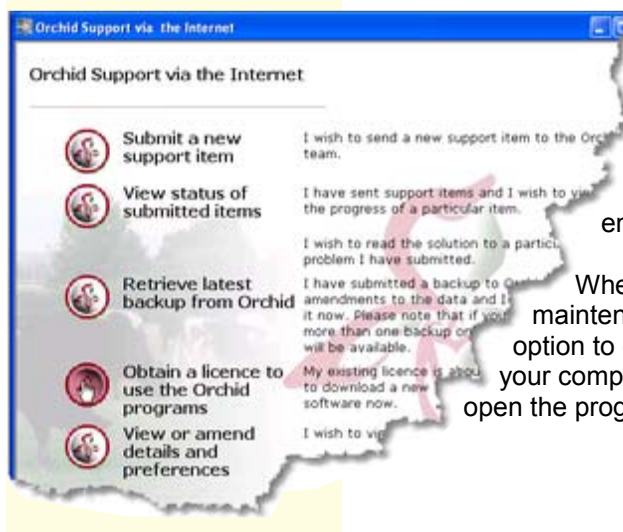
Orchid Support via the Internet

Orchid Support via the Internet

Submit a new support item

I wish to send a new support item to the Orc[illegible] team.

View status of submitted items

I have sent support items and I wish to vi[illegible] the progress of a particular item.

I wish to read the solution to a partic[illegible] problem I have submitted.

Retrieve latest backup from Orchid

I have submitted a backup to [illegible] amendments to the data and I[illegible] it now. Please note that if you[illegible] more than one backup o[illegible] will be available.

Obtain a licence to use the Orchid programs

My existing licence i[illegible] abou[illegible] to download a new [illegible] software now.

View or amend details and preferences

I wish to vi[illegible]

en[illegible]

Whe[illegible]
mainten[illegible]
option to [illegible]
your comp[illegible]
open the prog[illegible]